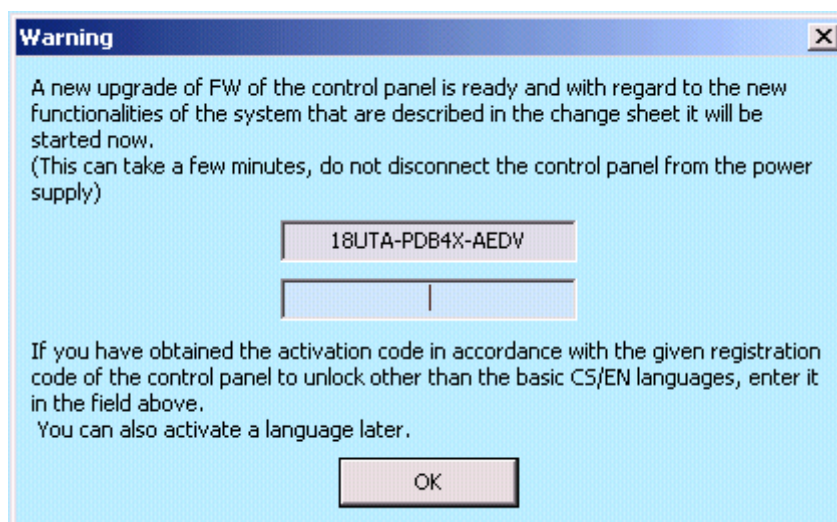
Warning

A new upgrade of FW of the control panel is ready and with regard to the new functionalities of the system that are described in the change sheet it will be started now.
(This can take a few minutes, do not disconnect the control panel from the power supply)

18UTA-PDB4X-AEDV

If you have obtained the activation code in accordance with the given registration code of the control panel to unlock other than the basic CS/EN languages, enter it in the field above.
You can also activate a language later.

OK